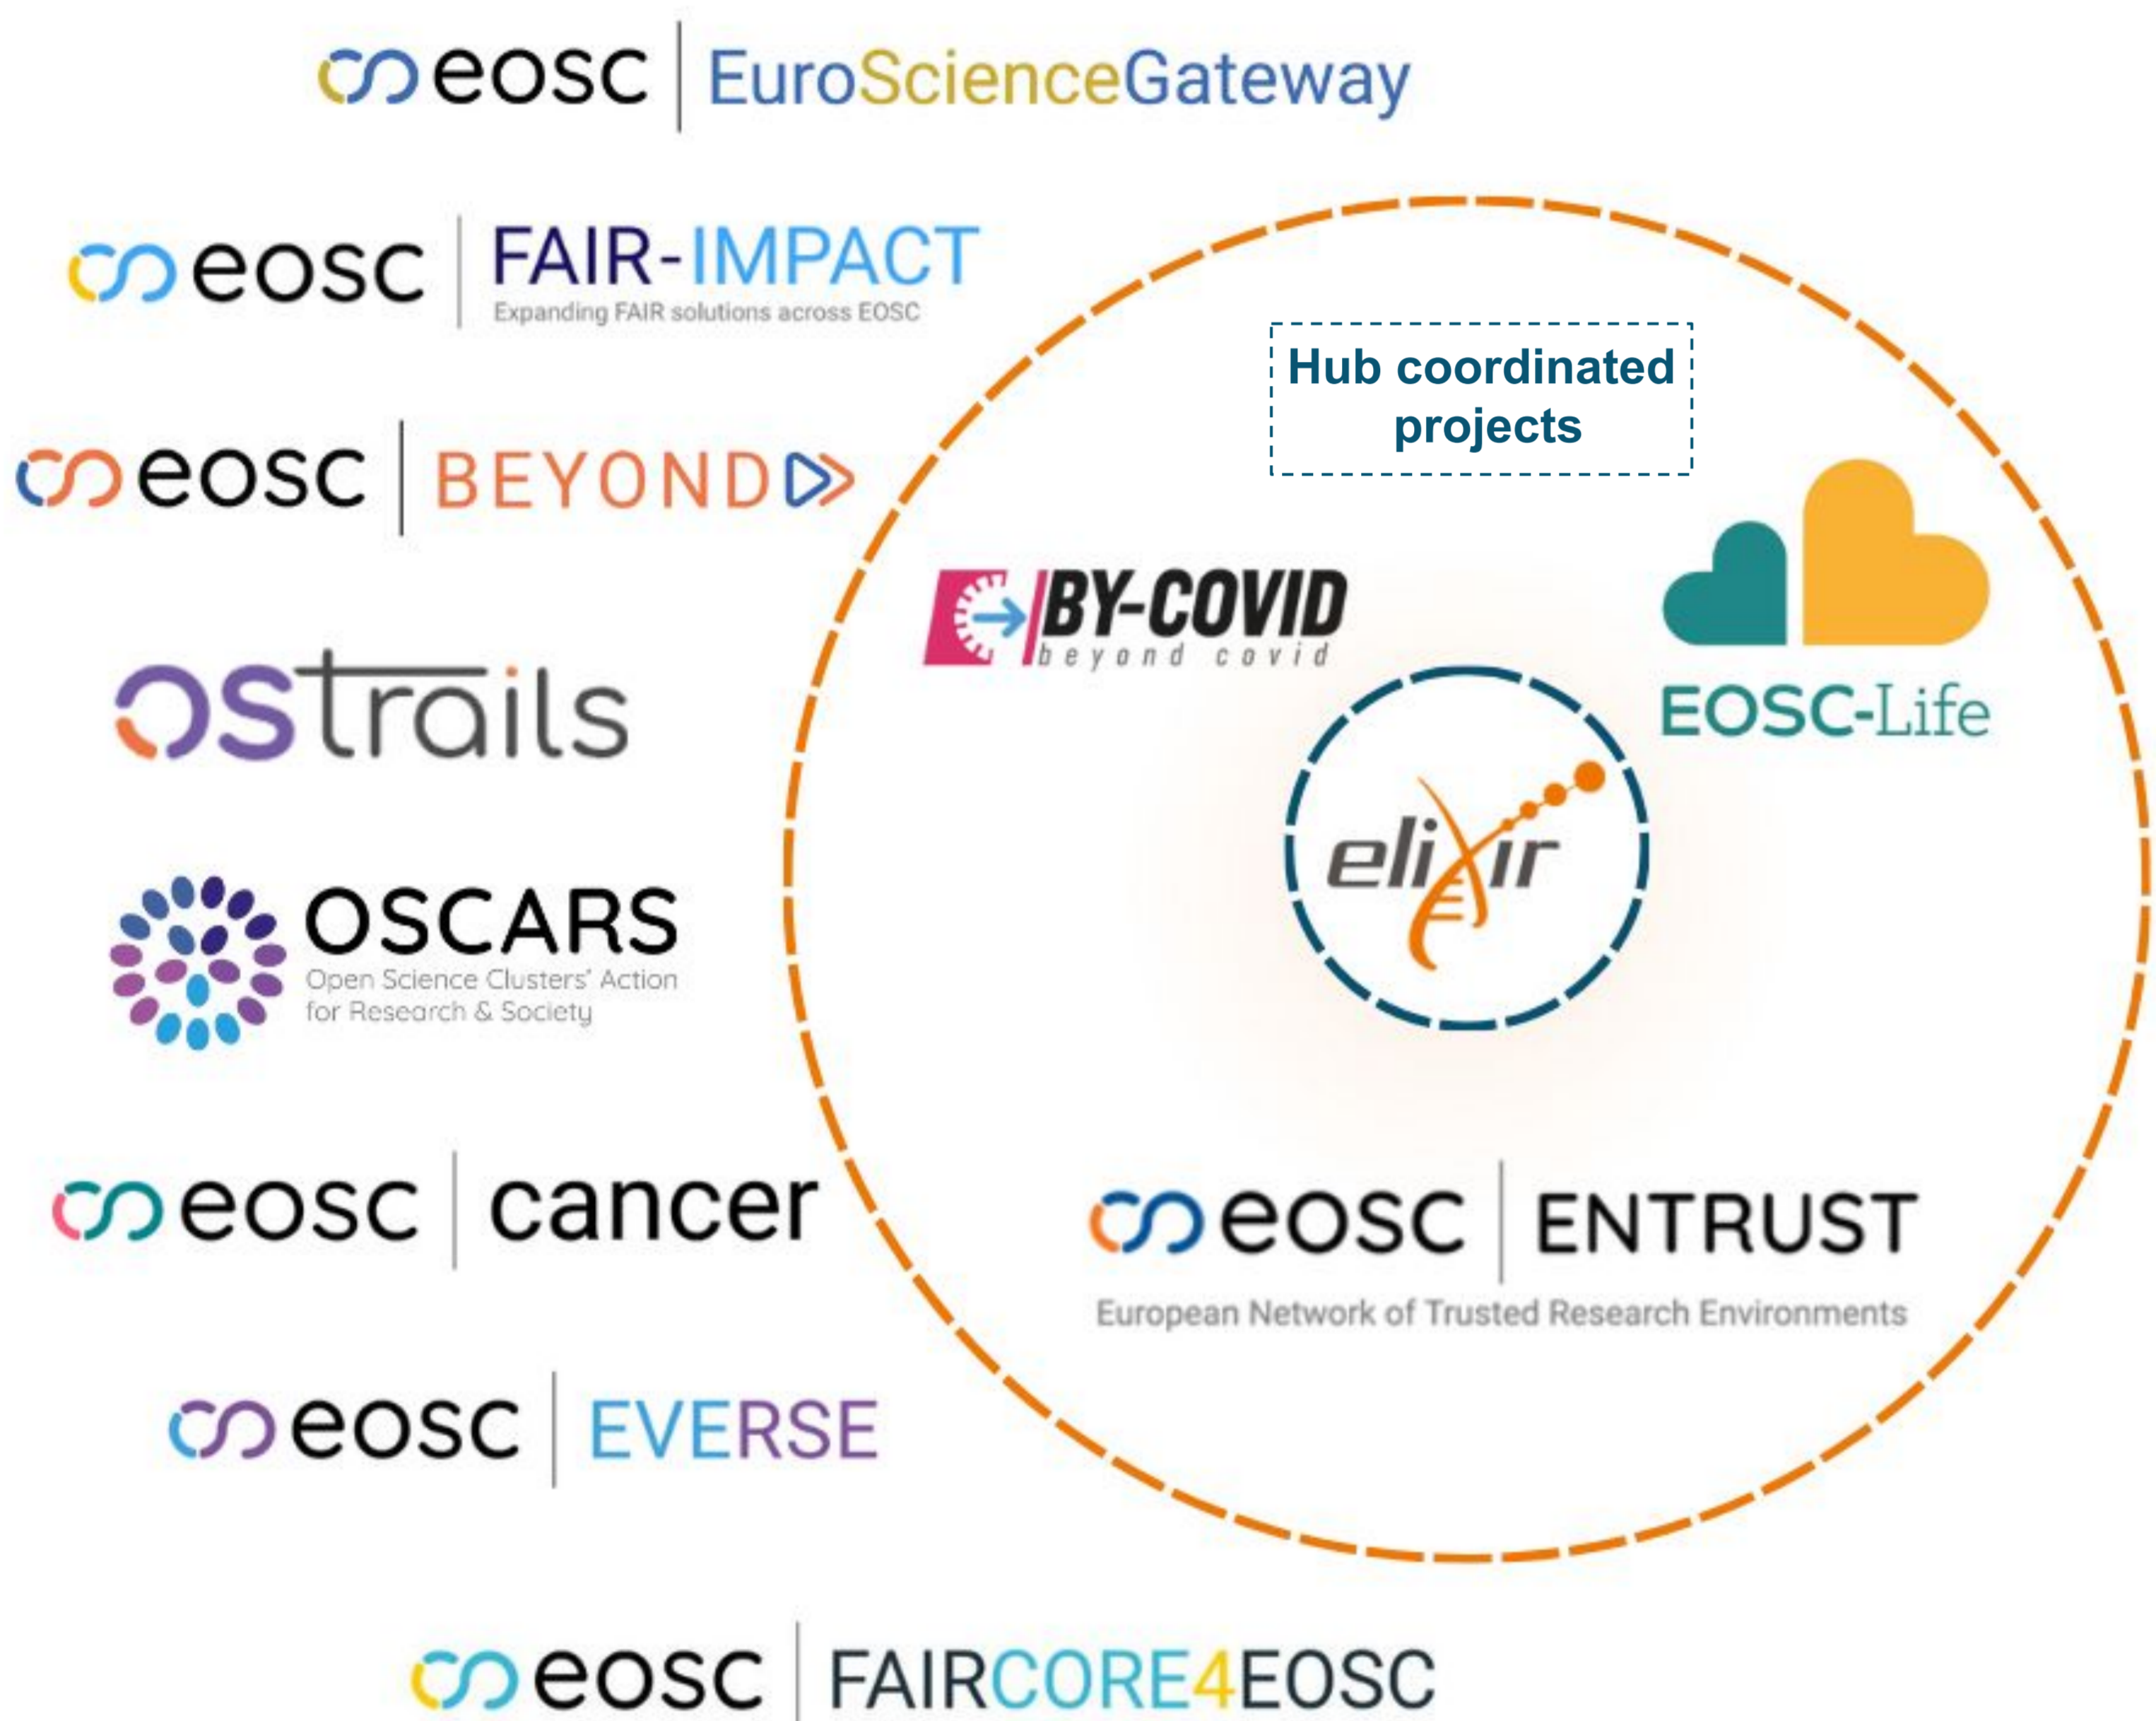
eosc | EuroScienceGateway

eosc | FAIR-IMPACT
Expanding FAIR solutions across EOSC

Hub coordinated projects

eosc | BEYOND

BY-COVID
beyond covid

EOSC-Life

OStrails

elixir

OSCARS
Open Science Clusters' Action for Research & Society

eosc | cancer

eosc | ENTRUST
European Network of Trusted Research Environments

eosc | EVERSE

eosc | FAIRCORE4EOSC